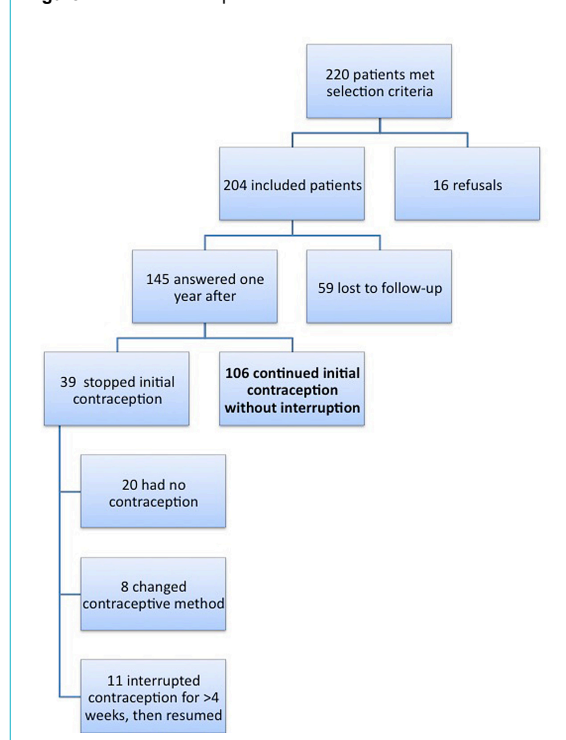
220 patients met selection criteria

204 included patients

16 refusals

145 answered one year after

59 lost to follow-up

39 stopped initial contraception

**106 continued initial contraception without interruption**

20 had no contraception

8 changed contraceptive method

11 interrupted contraception for >4 weeks, then resumed